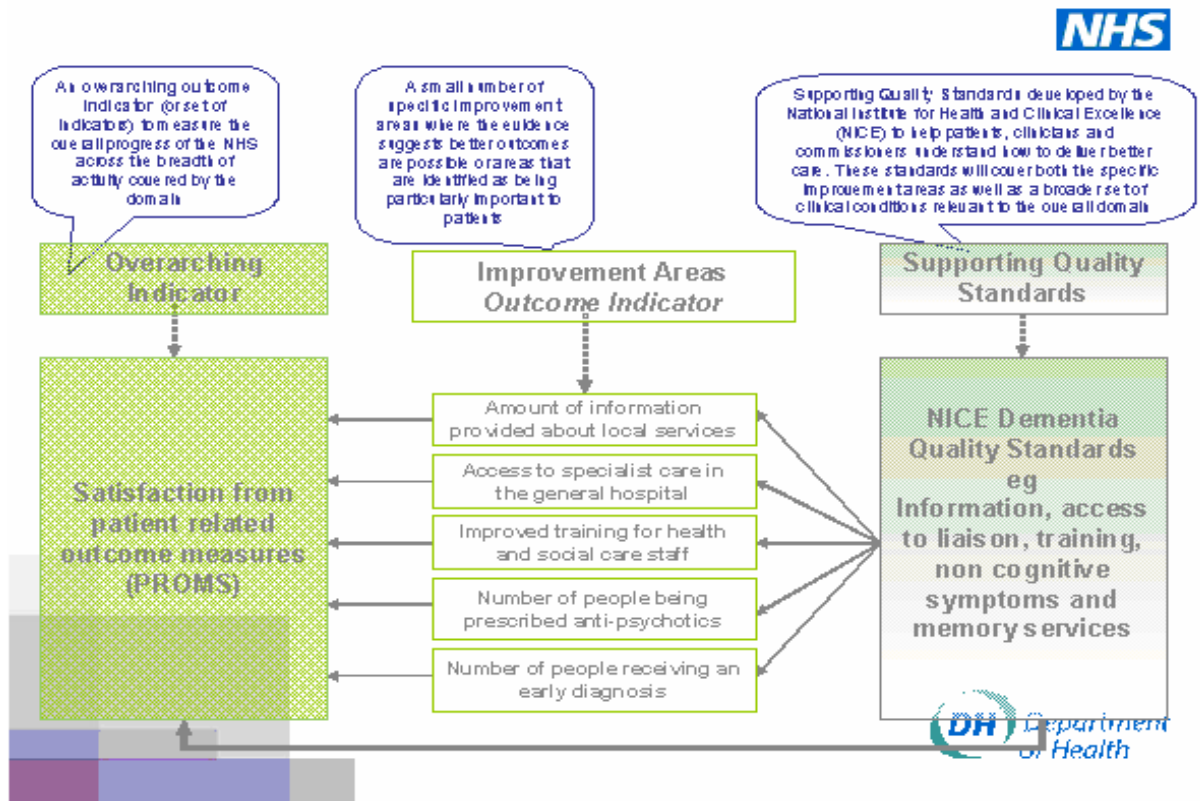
NHS

An overarching outcome indicator (or set of indicators) to measure the overall progress of the NHS across the breadth of activity covered by the domain

A small number of specific improvement areas where the evidence suggests better outcomes are possible or areas that are identified as being particularly important to patients

Supporting Quality Standards developed by the National Institute for Health and Clinical Excellence (NICE) to help patients, clinicians and commissioners understand how to deliver better care. These standards will cover both the specific improvement areas as well as a broader set of clinical conditions relevant to the overall domain

Overarching Indicator

Improvement Areas
Outcome Indicator

Supporting Quality Standards

Satisfaction from patient related outcome measures (PROMS)

Amount of information provided about local services

Access to specialist care in the general hospital

Improved training for health and social care staff

Number of people being prescribed anti-psychotics

Number of people receiving an early diagnosis

NICE Dementia Quality Standards eg Information, access to liaison, training, non cognitive symptoms and memory services

DH Department of Health